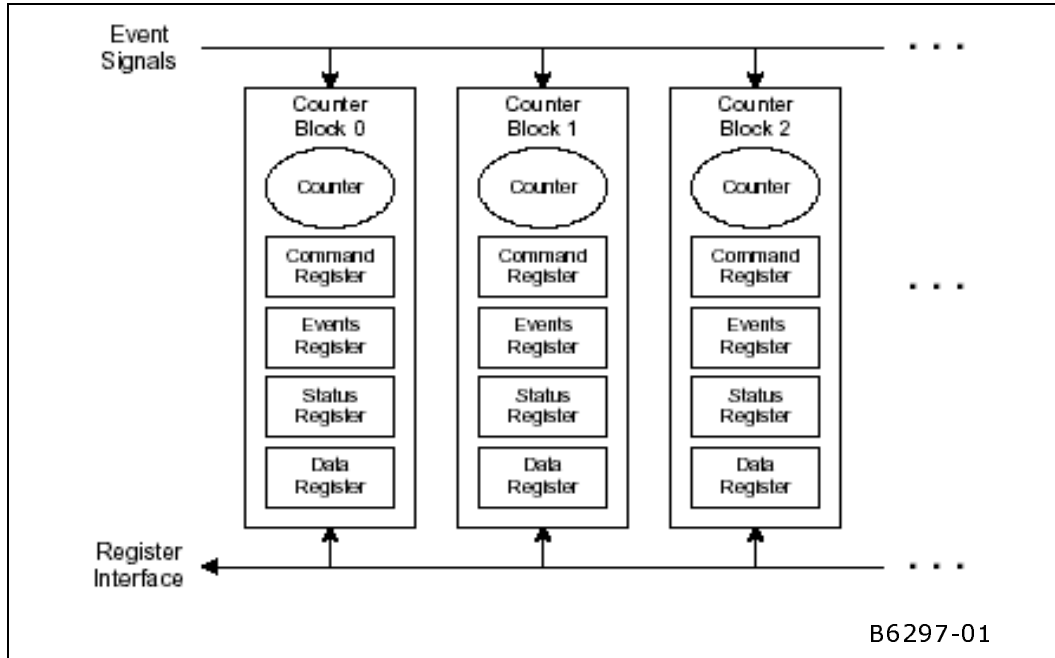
Event Signals

...

Counter Block 0

Counter

Command Register

Events Register

Status Register

Data Register

Counter Block 1

Counter

Command Register

Events Register

Status Register

Data Register

Counter Block 2

Counter

Command Register

Events Register

Status Register

Data Register

...

Register Interface

...

B6297-01